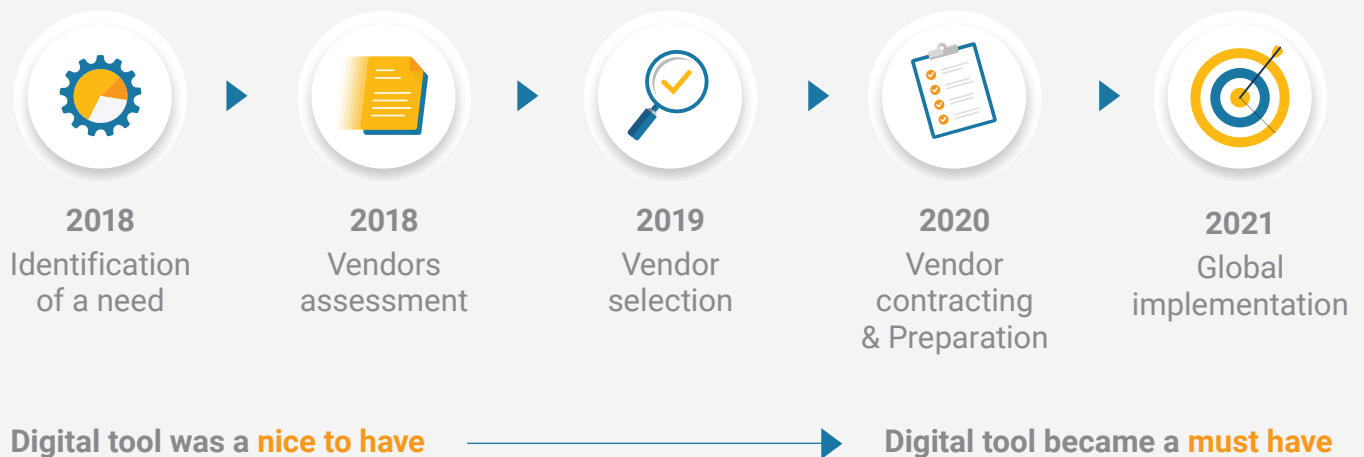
2018
Identification of a need

2018
Vendors assessment

2019
Vendor selection

2020
Vendor contracting & Preparation

2021
Global implementation

Digital tool was a nice to have

Digital tool became a must have